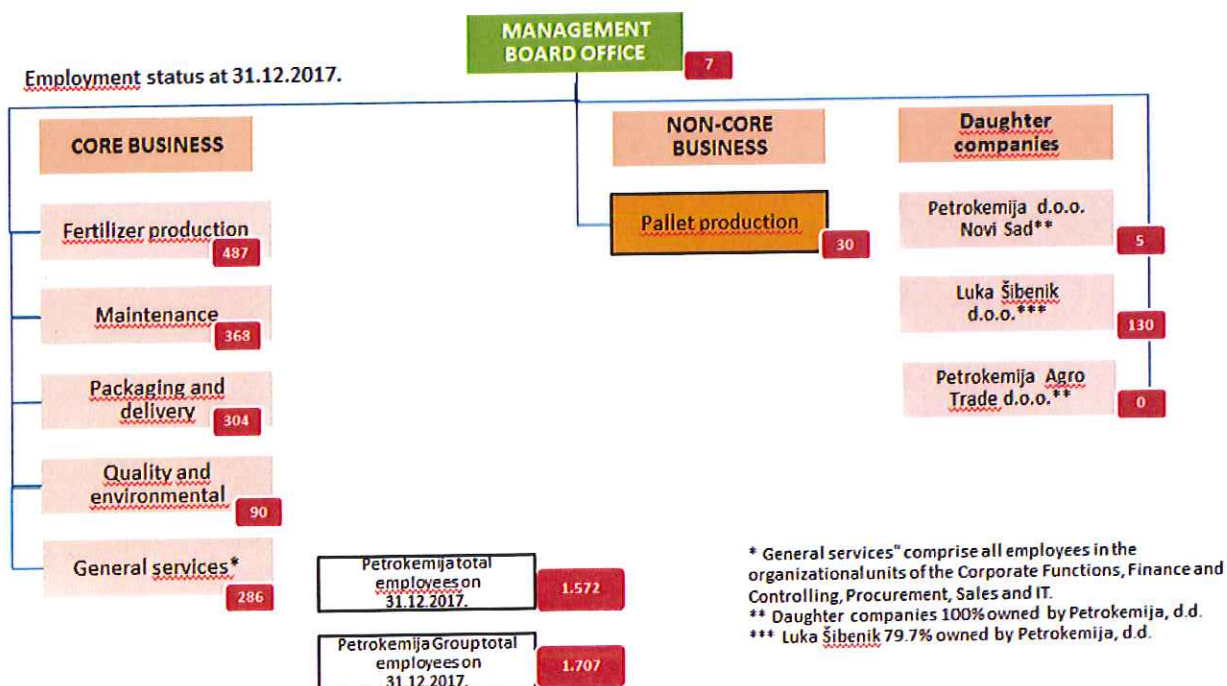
MANAGEMENT BOARD OFFICE
7

Employment status at 31.12.2017.

CORE BUSINESS

NON-CORE BUSINESS

Daughter companies

Fertilizer production
487

Maintenance
368

Packaging and delivery
304

Quality and environmental
90

General services*
286

Pallet production
30

Petrokemija d.o.o. Novi Sad**
5

Luka Šibenik d.o.o.***
130

Petrokemija Agro Trade d.o.o.**
0

Petrokemija total employees on 31.12.2017.
1.572

Petrokemija Group total employees on 31.12.2017.
1.707

* General services" comprise all employees in the organizational units of the Corporate Functions, Finance and Controlling, Procurement, Sales and IT.
** Daughter companies 100% owned by Petrokemija, d.d.
*** Luka Šibenik 79.7% owned by Petrokemija, d.d.